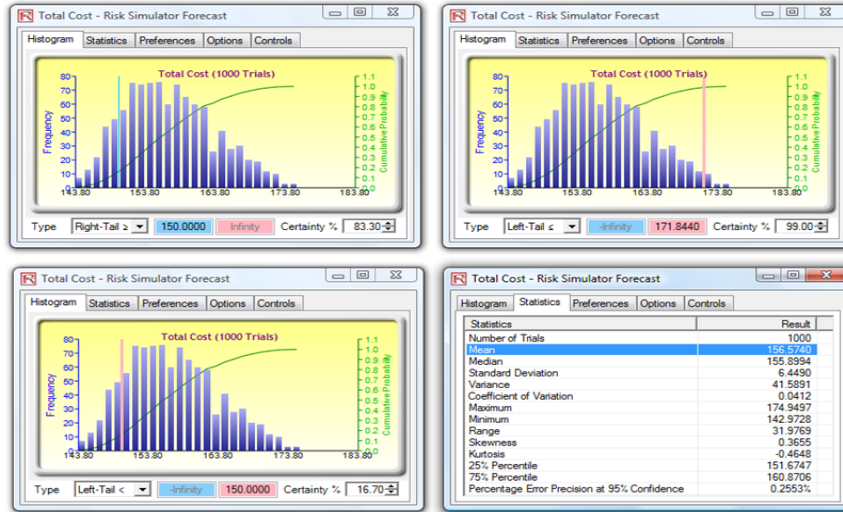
Total Cost - Risk Simulator Forecast

Histogram | Statistics | Preferences | Options | Controls

Total Cost (1000 Trials)

Frequency

80 70 60 50 40 30 20 10 0

143.80 153.80 163.80 173.80 183.80

Cumulative Probability

1.1 1.0 0.9 0.8 0.7 0.6 0.5 0.4 0.3 0.2 0.1 0.0

Type Right-Tail ≥ 150.0000 Infinity Certainty % 83.30

Total Cost - Risk Simulator Forecast

Histogram | Statistics | Preferences | Options | Controls

Total Cost (1000 Trials)

Frequency

80 70 60 50 40 30 20 10 0

143.80 153.80 163.80 173.80 183.80

Cumulative Probability

1.1 1.0 0.9 0.8 0.7 0.6 0.5 0.4 0.3 0.2 0.1 0.0

Type Left-Tail ≤ -Infinity 171.8440 Certainty % 99.00

Total Cost - Risk Simulator Forecast

Histogram | Statistics | Preferences | Options | Controls

Total Cost (1000 Trials)

Frequency

80 70 60 50 40 30 20 10 0

143.80 153.80 163.80 173.80 183.80

Cumulative Probability

1.1 1.0 0.9 0.8 0.7 0.6 0.5 0.4 0.3 0.2 0.1 0.0

Type Left-Tail < -Infinity 150.0000 Certainty % 16.70

Total Cost - Risk Simulator Forecast

Histogram | Statistics | Preferences | Options | Controls

| Statistics | Result |
|---|---|
| Number of Trials | 1000 |
| Mean | 156.5740 |
| Median | 155.8994 |
| Standard Deviation | 6.4490 |
| Variance | 41.5891 |
| Coefficient of Variation | 0.0412 |
| Maximum | 174.9497 |
| Minimum | 142.9728 |
| Range | 31.9769 |
| Skewness | 0.3655 |
| Kurtosis | -0.4648 |
| 25% Percentile | 151.6747 |
| 75% Percentile | 160.8706 |
| Percentage Error Precision at 95% Confidence | 0.2553% |